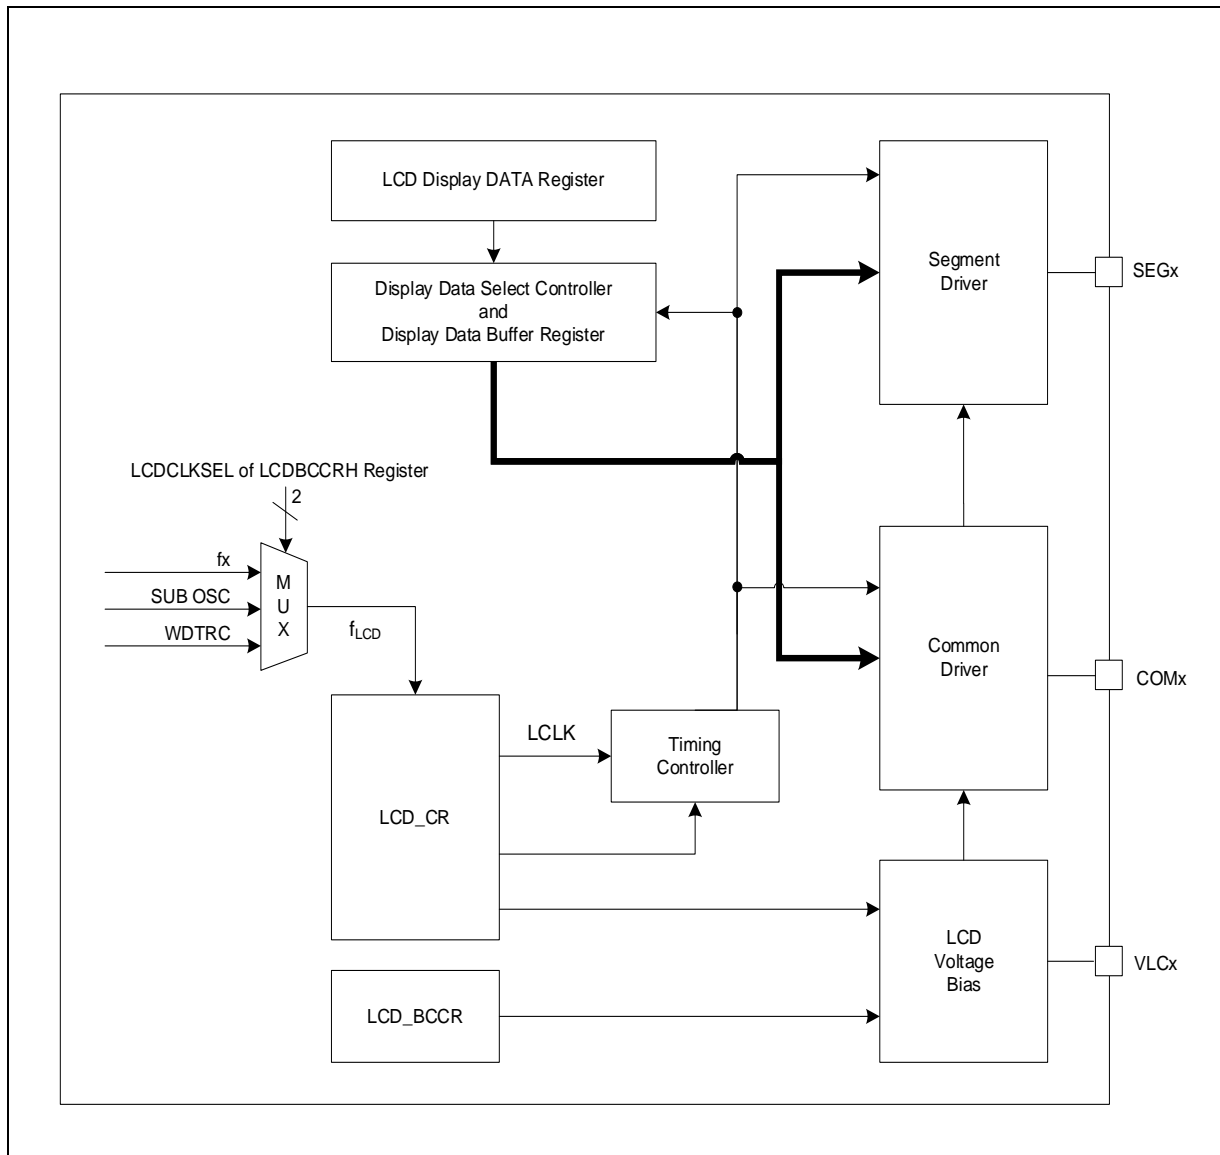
LCD Display DATA Register

Display Data Select Controller
and
Display Data Buffer Register

Segment Driver

SEGx

LCDCLKSEL of LCDBCCRH Register

2

fx

SUB OSC

WDTRC

M
U
X

$f_{LCD}$

Common Driver

COMx

LCLK

Timing Controller

LCD_CR

LCD Voltage Bias

VLCx

LCD_BCCR